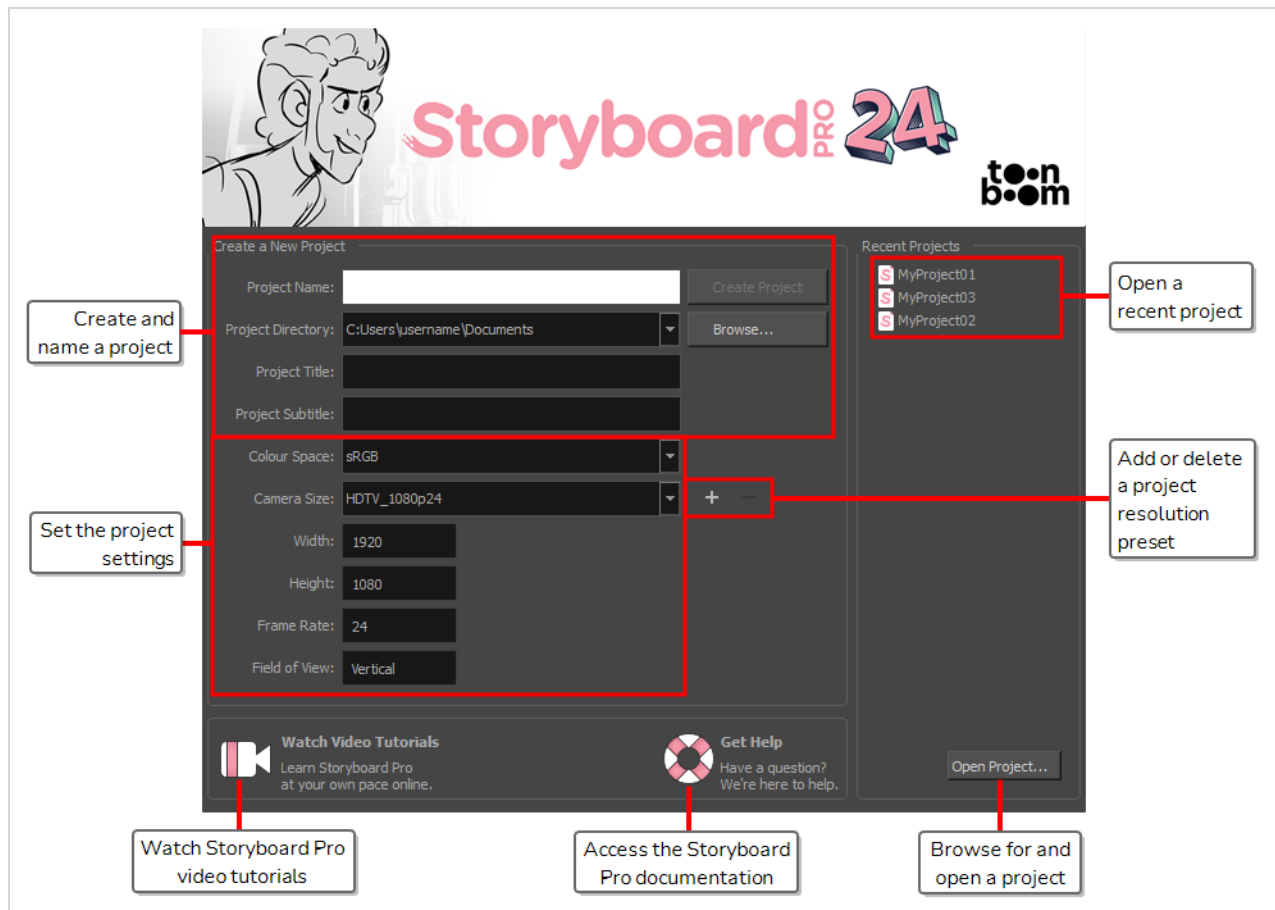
Storyboard PRO 24

toon boom

Create a New Project

Project Name:

Create Project

Project Directory: C:Users\username\Documents

Browse...

Project Title:

Project Subtitle:

Colour Space: sRGB

Camera Size: HDTV_1080p24

+ −

Width: 1920

Height: 1080

Frame Rate: 24

Field of View: Vertical

Recent Projects

MyProject01

MyProject03

MyProject02

Open Project...

Watch Video Tutorials

Learn Storyboard Pro at your own pace online.

Get Help

Have a question? We're here to help.

Create and name a project

Set the project settings

Open a recent project

Add or delete a project resolution preset

Watch Storyboard Pro video tutorials

Access the Storyboard Pro documentation

Browse for and open a project